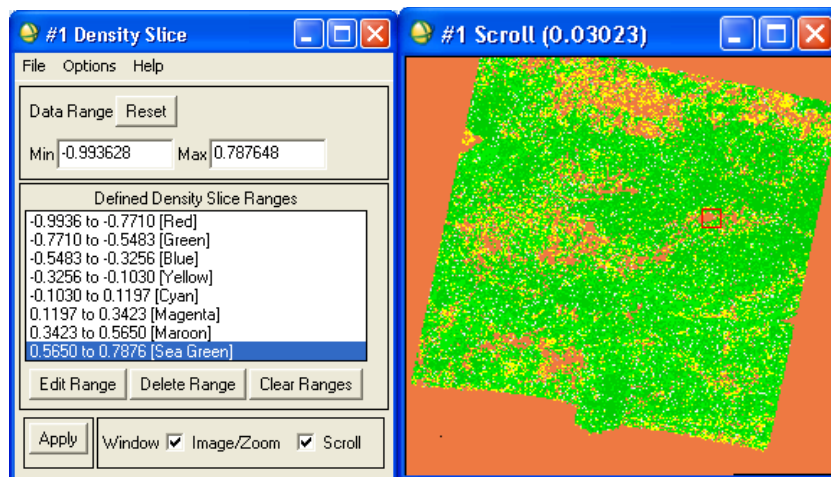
#1 Density Slice

File Options Help

Data Range Reset

Min -0.993628 Max 0.787648

Defined Density Slice Ranges

-0.9936 to -0.7710 [Red]
-0.7710 to -0.5483 [Green]
-0.5483 to -0.3256 [Blue]
-0.3256 to -0.1030 [Yellow]
-0.1030 to 0.1197 [Cyan]
0.1197 to 0.3423 [Magenta]
0.3423 to 0.5650 [Maroon]
0.5650 to 0.7876 [Sea Green]

Edit Range Delete Range Clear Ranges

Apply Window Image/Zoom Scroll

#1 Scroll (0.03023)